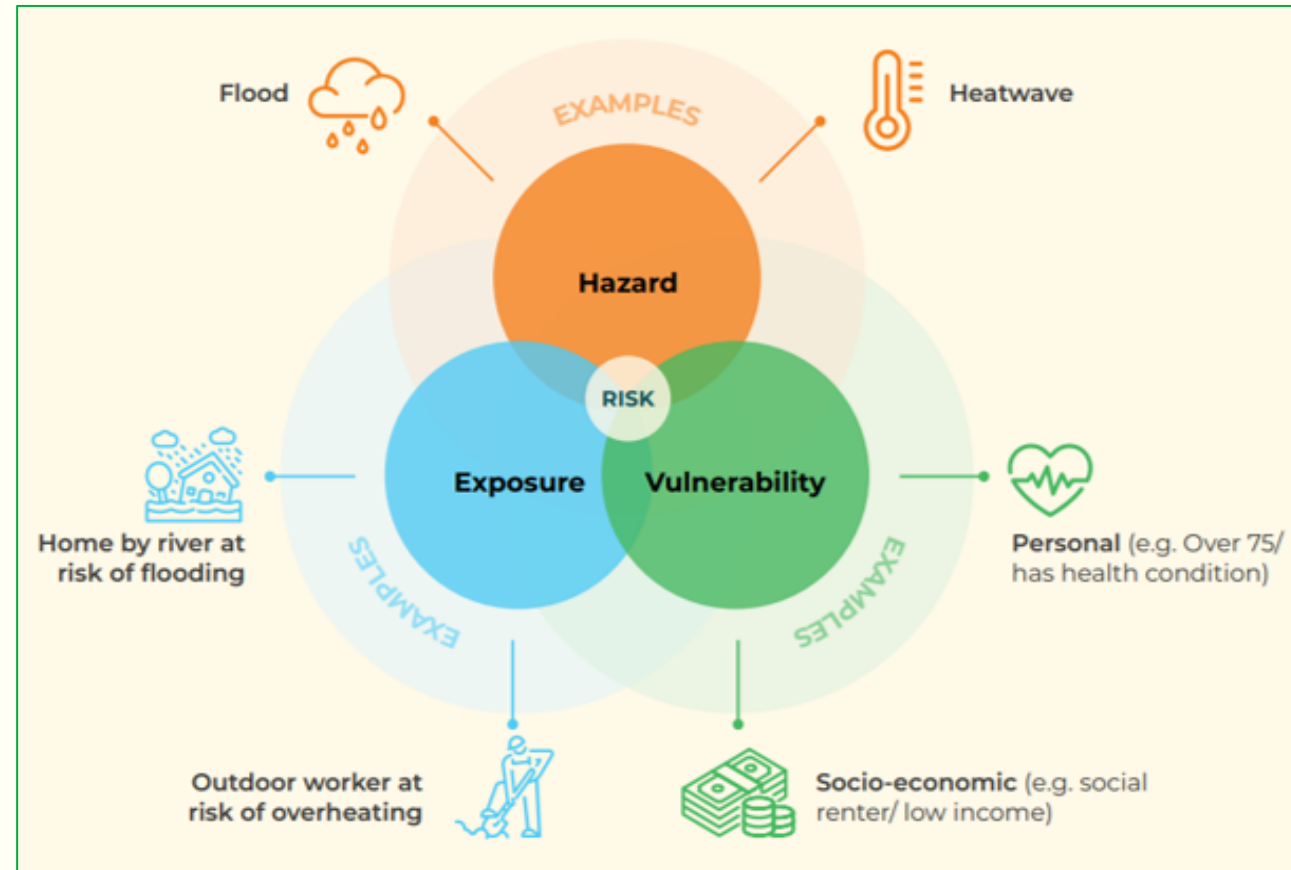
Flood

EXAMPLES

Heatwave

Hazard

RISK

Exposure

Vulnerability

Home by river at risk of flooding

EXAMPLES

EXAMPLES

Personal (e.g. Over 75/ has health condition)

Outdoor worker at risk of overheating

Socio-economic (e.g. social renter/ low income)